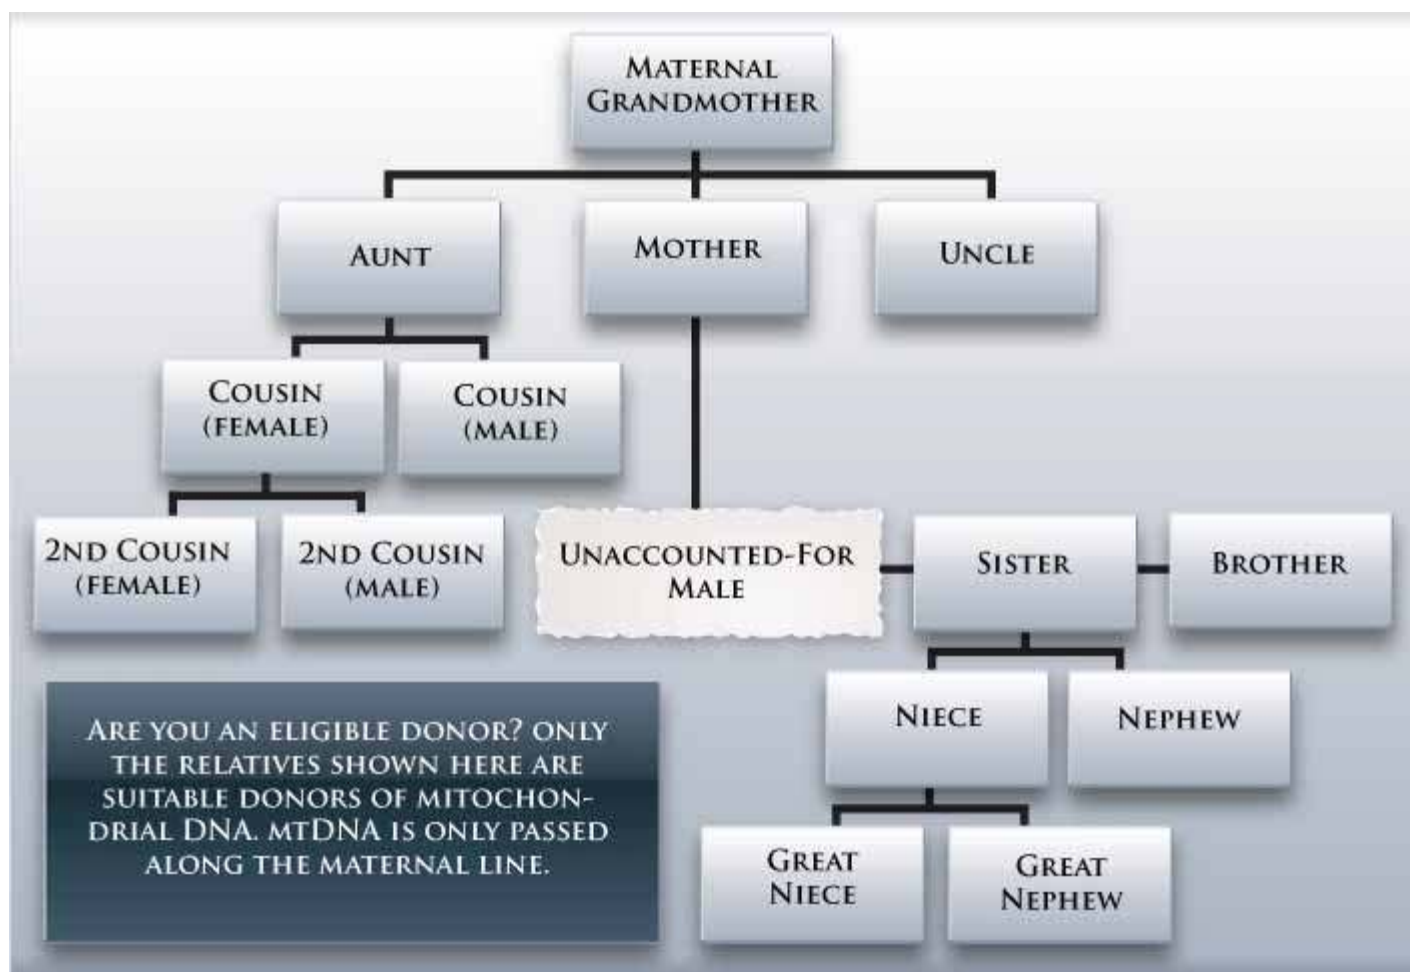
MATERNAL GRANDMOTHER

AUNT

MOTHER

UNCLE

COUSIN (FEMALE)

COUSIN (MALE)

2ND COUSIN (FEMALE)

2ND COUSIN (MALE)

UNACCOUNTED-FOR MALE

SISTER

BROTHER

NIECE

NEPHEW

GREAT NIECE

GREAT NEPHEW

ARE YOU AN ELIGIBLE DONOR? ONLY THE RELATIVES SHOWN HERE ARE SUITABLE DONORS OF MITOCHONDRIAL DNA. MTDNA IS ONLY PASSED ALONG THE MATERNAL LINE.